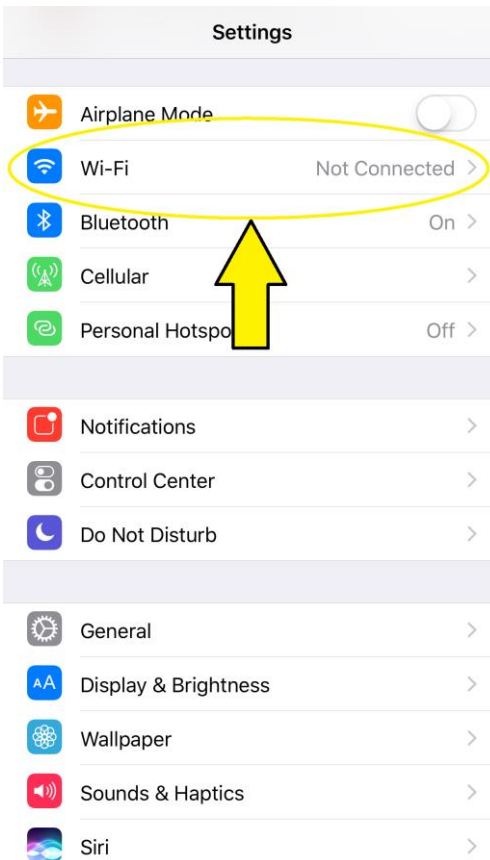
Settings

Airplane Mode

Wi-Fi Not Connected

Bluetooth On

Cellular

Personal Hotspo Off

Notifications

Control Center

Do Not Disturb

General

Display & Brightness

Wallpaper

Sounds & Haptics

Siri